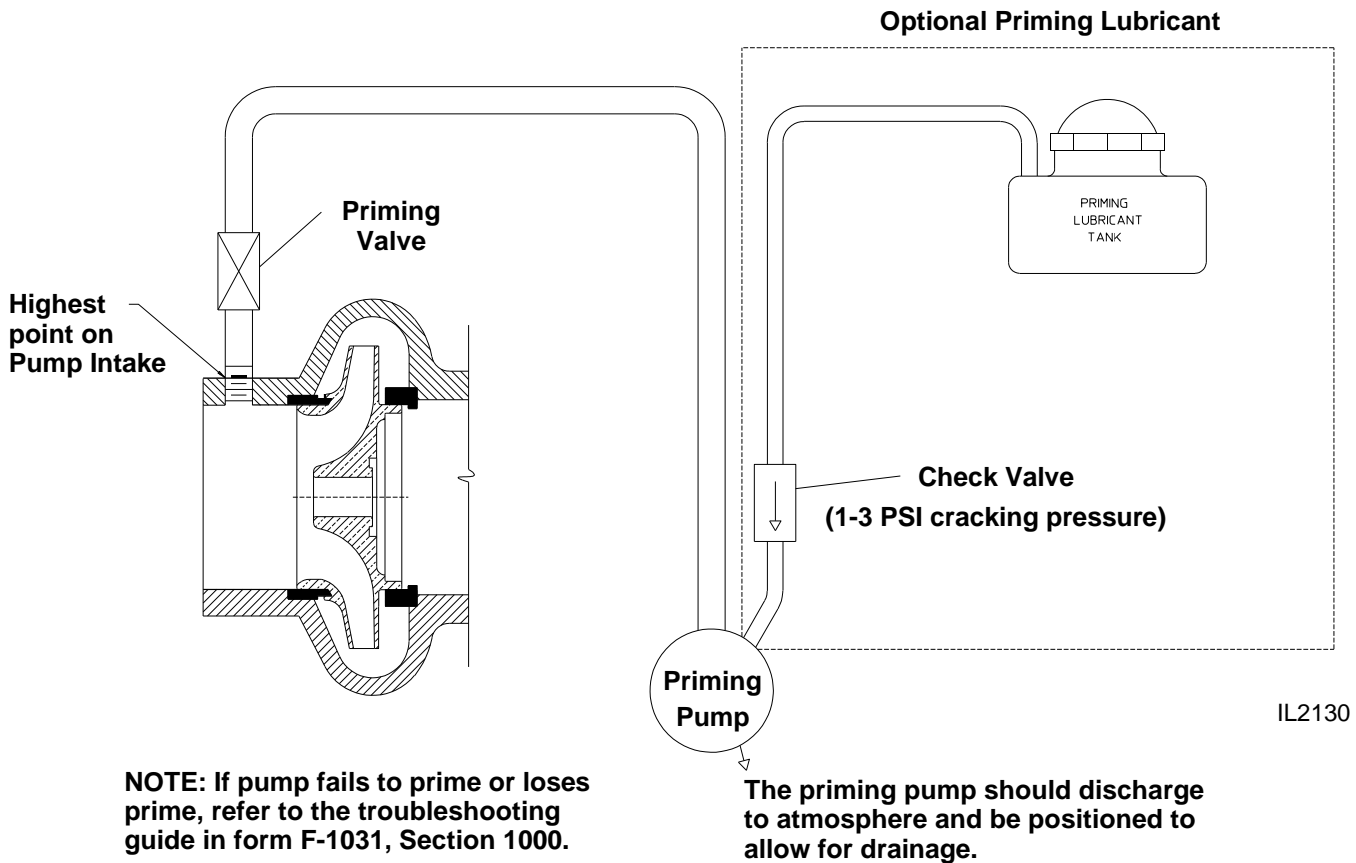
Optional Priming Lubricant

Priming Valve

Highest point on Pump Intake

PRIMING LUBRICANT TANK

Check Valve
(1-3 PSI cracking pressure)

Priming Pump

IL2130

NOTE: If pump fails to prime or loses prime, refer to the troubleshooting guide in form F-1031, Section 1000.

The priming pump should discharge to atmosphere and be positioned to allow for drainage.